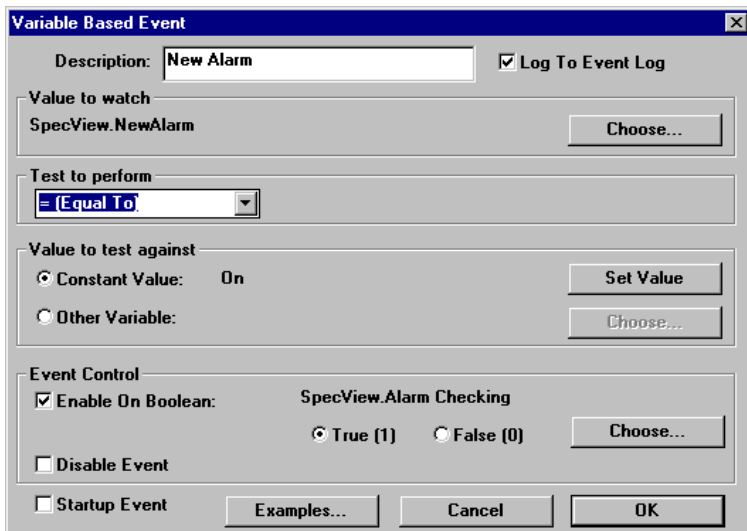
Variable Based Event

Description: New Alarm

Log To Event Log

Value to watch

SpecView.NewAlarm

Choose...

Test to perform

= (Equal To)

Value to test against

Constant Value: On

Set Value

Other Variable:

Choose...

Event Control

Enable On Boolean:

SpecView.Alarm Checking

True (1)

False (0)

Choose...

Disable Event

Startup Event

Examples...

Cancel

OK